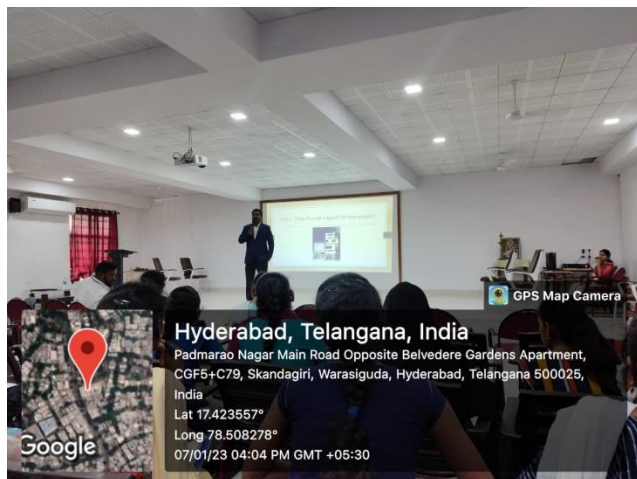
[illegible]

GPS Map Camera

Hyderabad, Telangana, India

Padmarao Nagar Main Road Opposite Belvedere Gardens Apartment, CGF5+C79, Skandagiri, Warasiguda, Hyderabad, Telangana 500025, India

Lat 17.423557°

Long 78.508278°

07/01/23 04:04 PM GMT +05:30

Google